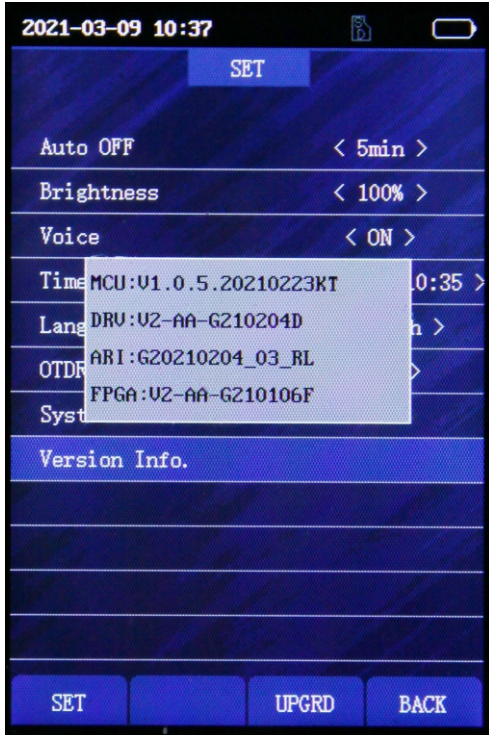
2021-03-09 10:37

SET

Auto OFF < 5min >

Brightness < 100% >

Voice < ON >

Time 0:35 >

Lang h >

OTDR >

Syst

MCU:V1.0.5.20210223KT

DRV:V2-AA-G210204D

ARI:G20210204_03_RL

FPGA:V2-AA-G210106F

Version Info.

SET

UPGRD

BACK